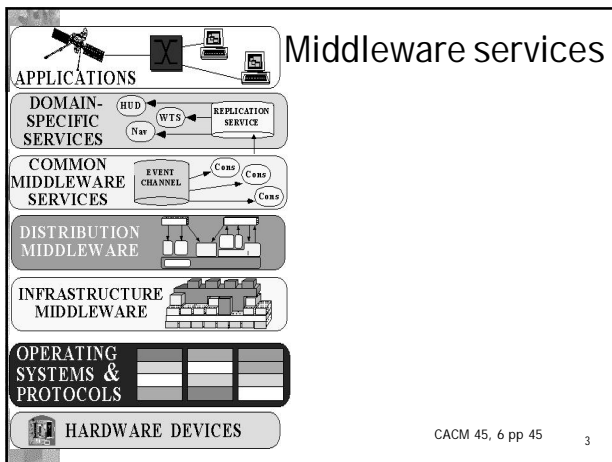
Middleware services

APPLICATIONS

DOMAIN-SPECIFIC SERVICES

HUD

WTS

Nav

REPLICATION SERVICE

COMMON MIDDLEWARE SERVICES

EVENT CHANNEL

Cons

Cons

Cons

DISTRIBUTION MIDDLEWARE

INFRASTRUCTURE MIDDLEWARE

OPERATING SYSTEMS & PROTOCOLS

HARDWARE DEVICES

CACM 45, 6 pp 45

3